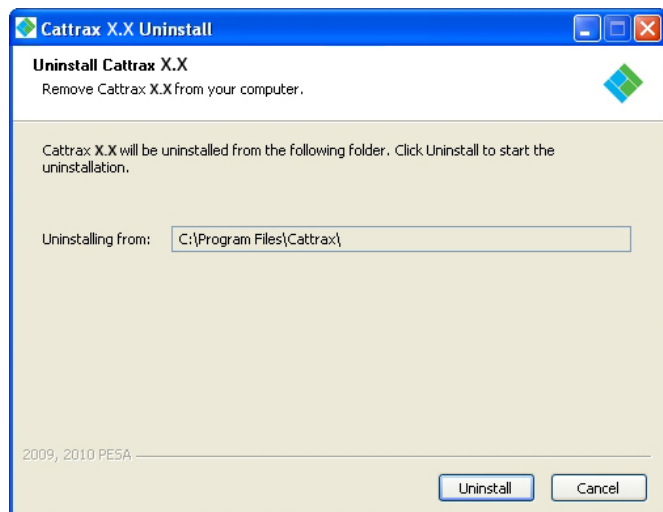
Cattrax X.X Uninstall

Uninstall Cattrax X.X

Remove Cattrax X.X from your computer.

Cattrax X.X will be uninstalled from the following folder. Click Uninstall to start the uninstallation.

Uninstalling from: C:\Program Files\Cattrax\

2009, 2010 PESA

Uninstall

Cancel